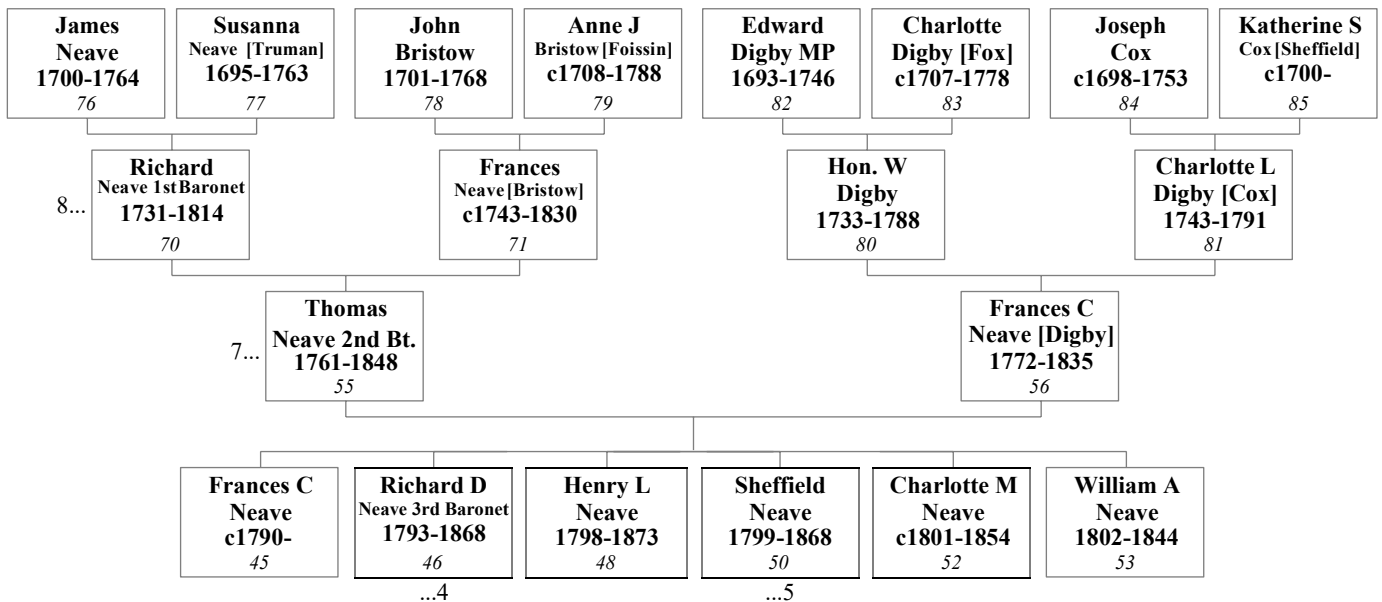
James Neave 1700-1764 76

Susanna Neave [Truman] 1695-1763 77

John Bristow 1701-1768 78

Anne J Bristow [Foissin] c1708-1788 79

Edward Digby MP 1693-1746 82

Charlotte Digby [Fox] c1707-1778 83

Joseph Cox c1698-1753 84

Katherine S Cox [Sheffield] c1700- 85

8...

Richard Neave 1st Baronet 1731-1814 70

Frances Neave [Bristow] c1743-1830 71

Hon. W Digby 1733-1788 80

Charlotte L Digby [Cox] 1743-1791 81

7...

Thomas Neave 2nd Bt. 1761-1848 55

Frances C Neave [Digby] 1772-1835 56

Frances C Neave c1790- 45

Richard D Neave 3rd Baronet 1793-1868 46

Henry L Neave 1798-1873 48

Sheffield Neave 1799-1868 50

Charlotte M Neave c1801-1854 52

William A Neave 1802-1844 53

...4

...5